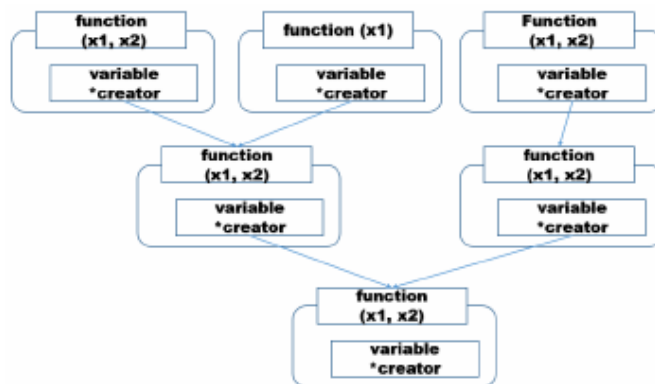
function (x1, x2)

variable *creator

function (x1)

variable *creator

Function (x1, x2)

variable *creator

function (x1, x2)

variable *creator

function (x1, x2)

variable *creator

function (x1, x2)

variable *creator